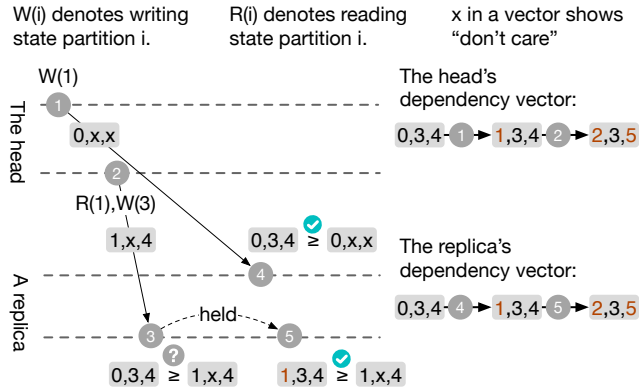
W(i) denotes writing state partition i.

R(i) denotes reading state partition i.

x in a vector shows "don't care"

W(1)

The head

1

0,x,x

2

R(1),W(3)

1,x,4

0,3,4 ≥ 0,x,x

4

A replica

3

held

5

?

0,3,4 ≥ 1,x,4

1,3,4 ≥ 1,x,4

The head's dependency vector:

0,3,4 1 1,3,4 2 2,3,5

The replica's dependency vector:

0,3,4 4 1,3,4 5 2,3,5